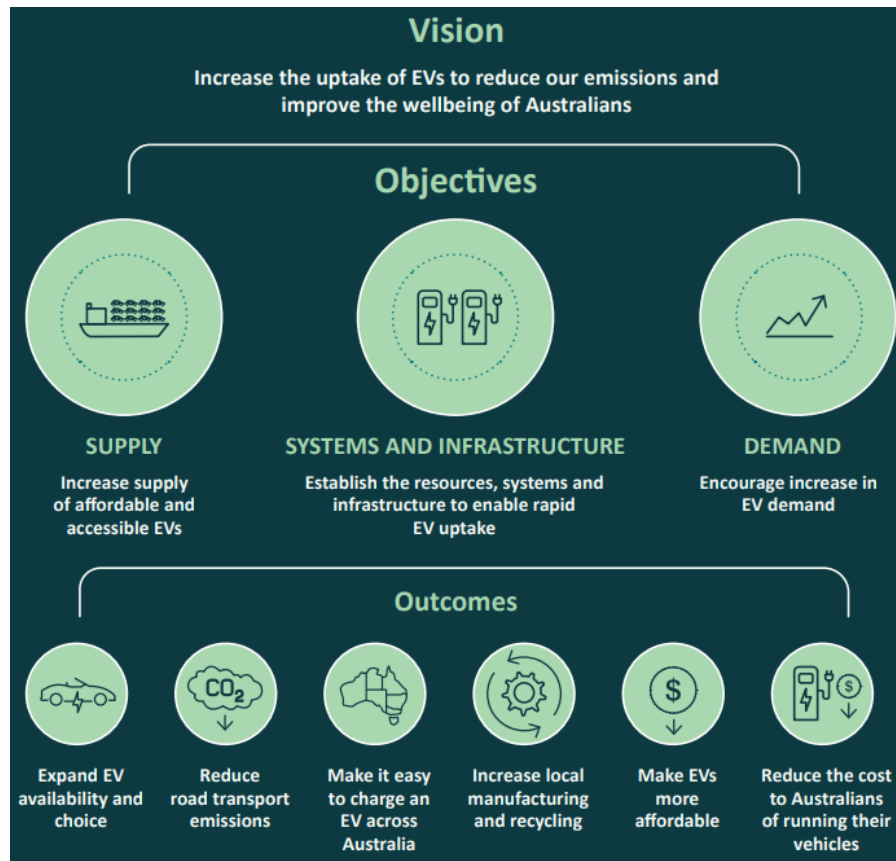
Vision

Increase the uptake of EVs to reduce our emissions and improve the wellbeing of Australians

Objectives

SUPPLY

Increase supply of affordable and accessible EVs

SYSTEMS AND INFRASTRUCTURE

Establish the resources, systems and infrastructure to enable rapid EV uptake

DEMAND

Encourage increase in EV demand

Outcomes

$CO_2$

$

$

Expand EV availability and choice

Reduce road transport emissions

Make it easy to charge an EV across Australia

Increase local manufacturing and recycling

Make EVs more affordable

Reduce the cost to Australians of running their vehicles